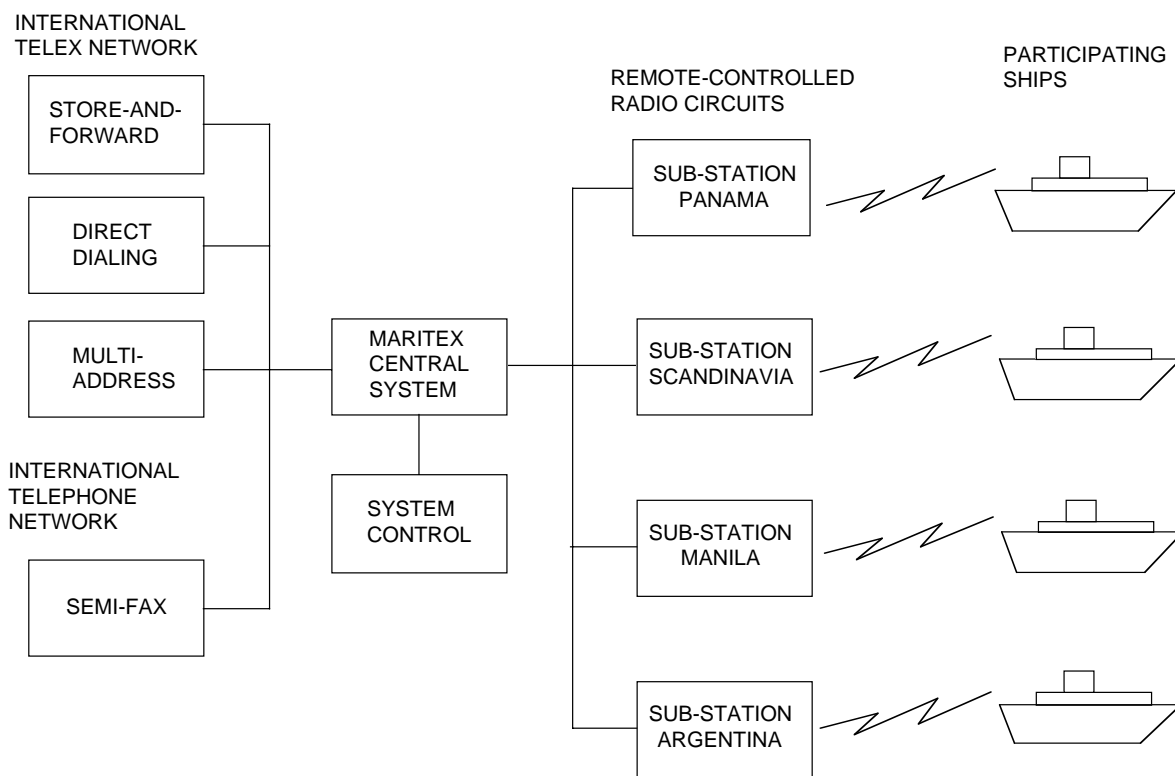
INTERNATIONAL TELEX NETWORK

STORE-AND-FORWARD

DIRECT DIALING

MULTI-ADDRESS

INTERNATIONAL TELEPHONE NETWORK

SEMI-FAX

MARITEX CENTRAL SYSTEM

SYSTEM CONTROL

REMOTE-CONTROLLED RADIO CIRCUITS

SUB-STATION PANAMA

SUB-STATION SCANDINAVIA

SUB-STATION MANILA

SUB-STATION ARGENTINA

PARTICIPATING SHIPS